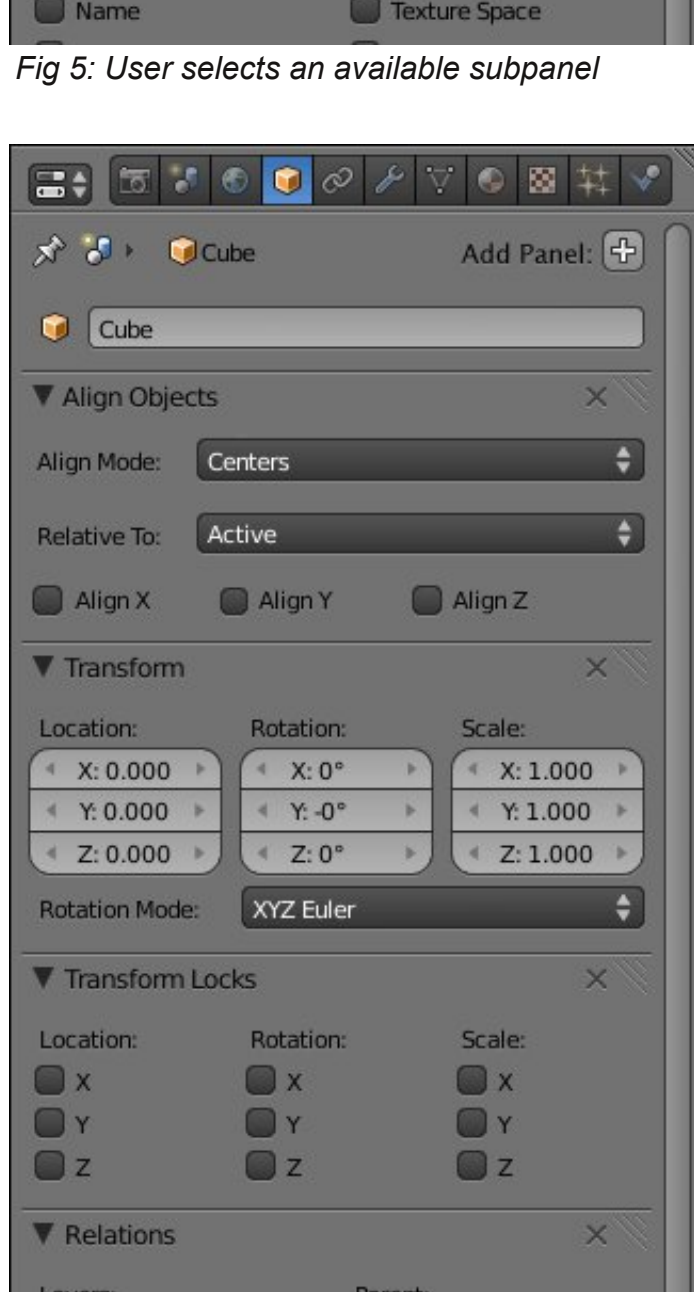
Name

Texture Space

Fig 5: User selects an available subpanel

Cube

Add Panel:

Cube

▼ Align Objects

Align Mode: Centers

Relative To: Active

Align X Align Y Align Z

▼ Transform

Location:

X: 0.000

Y: 0.000

Z: 0.000

Rotation:

X: 0°

Y: -0°

Z: 0°

Scale:

X: 1.000

Y: 1.000

Z: 1.000

Rotation Mode: XYZ Euler

▼ Transform Locks

Location:

X

Y

Z

Rotation:

X

Y

Z

Scale:

X

Y

Z

▼ Relations

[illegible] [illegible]